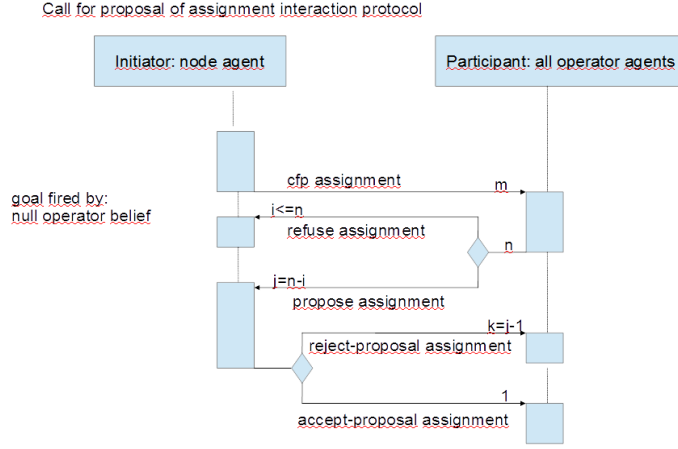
Call for proposal of assignment interaction protocol

Initiator: node agent

Participant: all operator agents

goal fired by:
null operator belief

cfp assignment

m

i<=n

refuse assignment

n

j=n-i

propose assignment

k=j-1

reject-proposal assignment

1

accept-proposal assignment